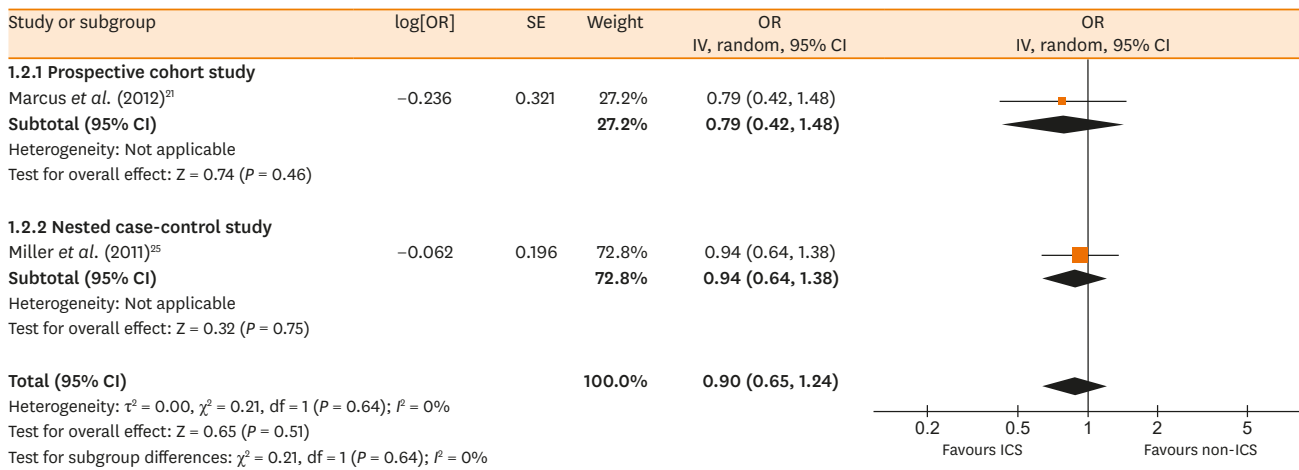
| Study or subgroup | log[OR] | SE | Weight | OR IV, random, 95% CI | OR IV, random, 95% CI |
|---|---|---|---|---|---|
| **1.2.1 Prospective cohort study** | | | | | |
| Marcus *et al.* (2012)$^{21}$ | −0.236 | 0.321 | 27.2% | 0.79 (0.42, 1.48) | |
| **Subtotal (95% CI)** | | | **27.2%** | **0.79 (0.42, 1.48)** | |
| Heterogeneity: Not applicable | | | | | |
| Test for overall effect: Z = 0.74 (*P* = 0.46) | | | | | |
| **1.2.2 Nested case-control study** | | | | | |
| Miller *et al.* (2011)$^{25}$ | −0.062 | 0.196 | 72.8% | 0.94 (0.64, 1.38) | |
| **Subtotal (95% CI)** | | | **72.8%** | **0.94 (0.64, 1.38)** | |
| Heterogeneity: Not applicable | | | | | |
| Test for overall effect: Z = 0.32 (*P* = 0.75) | | | | | |
| **Total (95% CI)** | | | **100.0%** | **0.90 (0.65, 1.24)** | |
| Heterogeneity: $\tau^2$ = 0.00, $\chi^2$ = 0.21, df = 1 (*P* = 0.64); $I^2$ = 0% | | | | | |
| Test for overall effect: Z = 0.65 (*P* = 0.51) | | | | | |
| Test for subgroup differences: $\chi^2$ = 0.21, df = 1 (*P* = 0.64); $I^2$ = 0% | | | | | |

0.2 0.5 1 2 5
Favours ICS Favours non-ICS